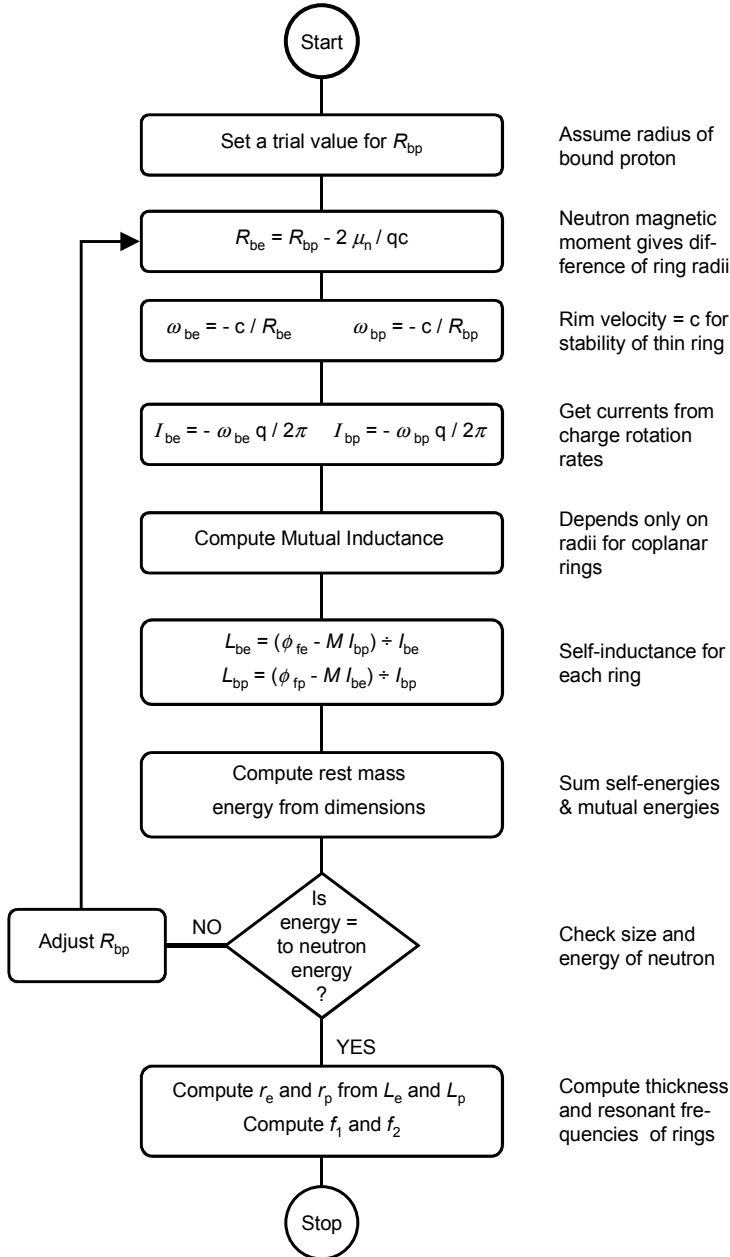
Start

Set a trial value for $R_{bp}$

Assume radius of bound proton

$R_{be} = R_{bp} - 2\ \mu_n / qc$

Neutron magnetic moment gives difference of ring radii

$\omega_{be} = -c / R_{be}$ $\omega_{bp} = -c / R_{bp}$

Rim velocity = c for stability of thin ring

$I_{be} = -\omega_{be}\ q / 2\pi$ $I_{bp} = -\omega_{bp}\ q / 2\pi$

Get currents from charge rotation rates

Compute Mutual Inductance

Depends only on radii for coplanar rings

$L_{be} = (\phi_{fe} - M\ I_{bp}) \div I_{be}$
$L_{bp} = (\phi_{fp} - M\ I_{be}) \div I_{bp}$

Self-inductance for each ring

Compute rest mass energy from dimensions

Sum self-energies & mutual energies

Adjust $R_{bp}$

NO

Is energy = to neutron energy ?

Check size and energy of neutron

YES

Compute $r_e$ and $r_p$ from $L_e$ and $L_p$
Compute $f_1$ and $f_2$

Compute thickness and resonant frequencies of rings

Stop